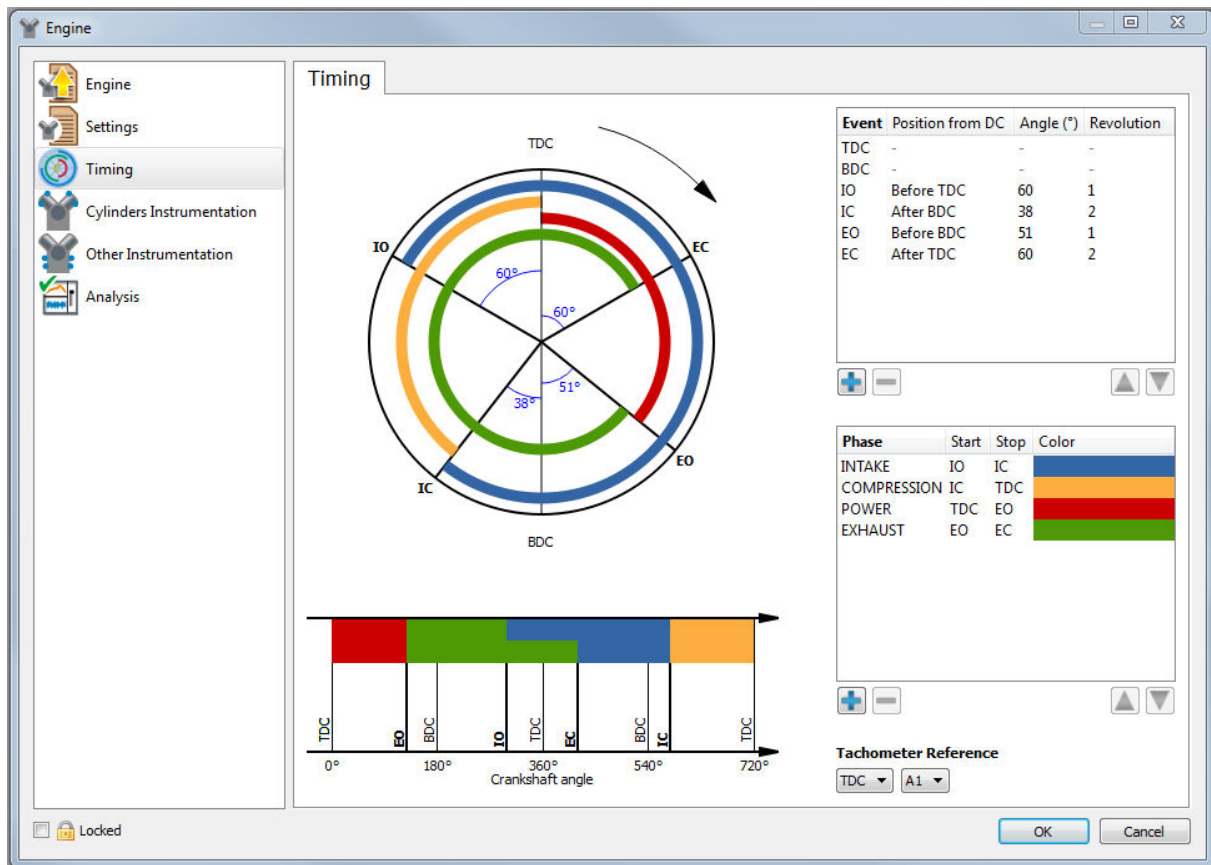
Engine

Engine
Settings
Timing
Cylinders Instrumentation
Other Instrumentation
Analysis

Timing

TDC
IO
EC
60°
60°
51°
38°
IC
EO
BDC

TDC
EO
BDC
IO
TDC
EC
BDC
IC
TDC
0°
180°
360°
540°
720°
Crankshaft angle

| Event | Position from DC | Angle (°) | Revolution |
|---|---|---|---|
| TDC | - | - | - |
| BDC | - | - | - |
| IO | Before TDC | 60 | 1 |
| IC | After BDC | 38 | 2 |
| EO | Before BDC | 51 | 1 |
| EC | After TDC | 60 | 2 |

| Phase | Start | Stop | Color |
|---|---|---|---|
| INTAKE | IO | IC | |
| COMPRESSION | IC | TDC | |
| POWER | TDC | EO | |
| EXHAUST | EO | EC | |

Tachometer Reference
TDC
A1

Locked
OK
Cancel